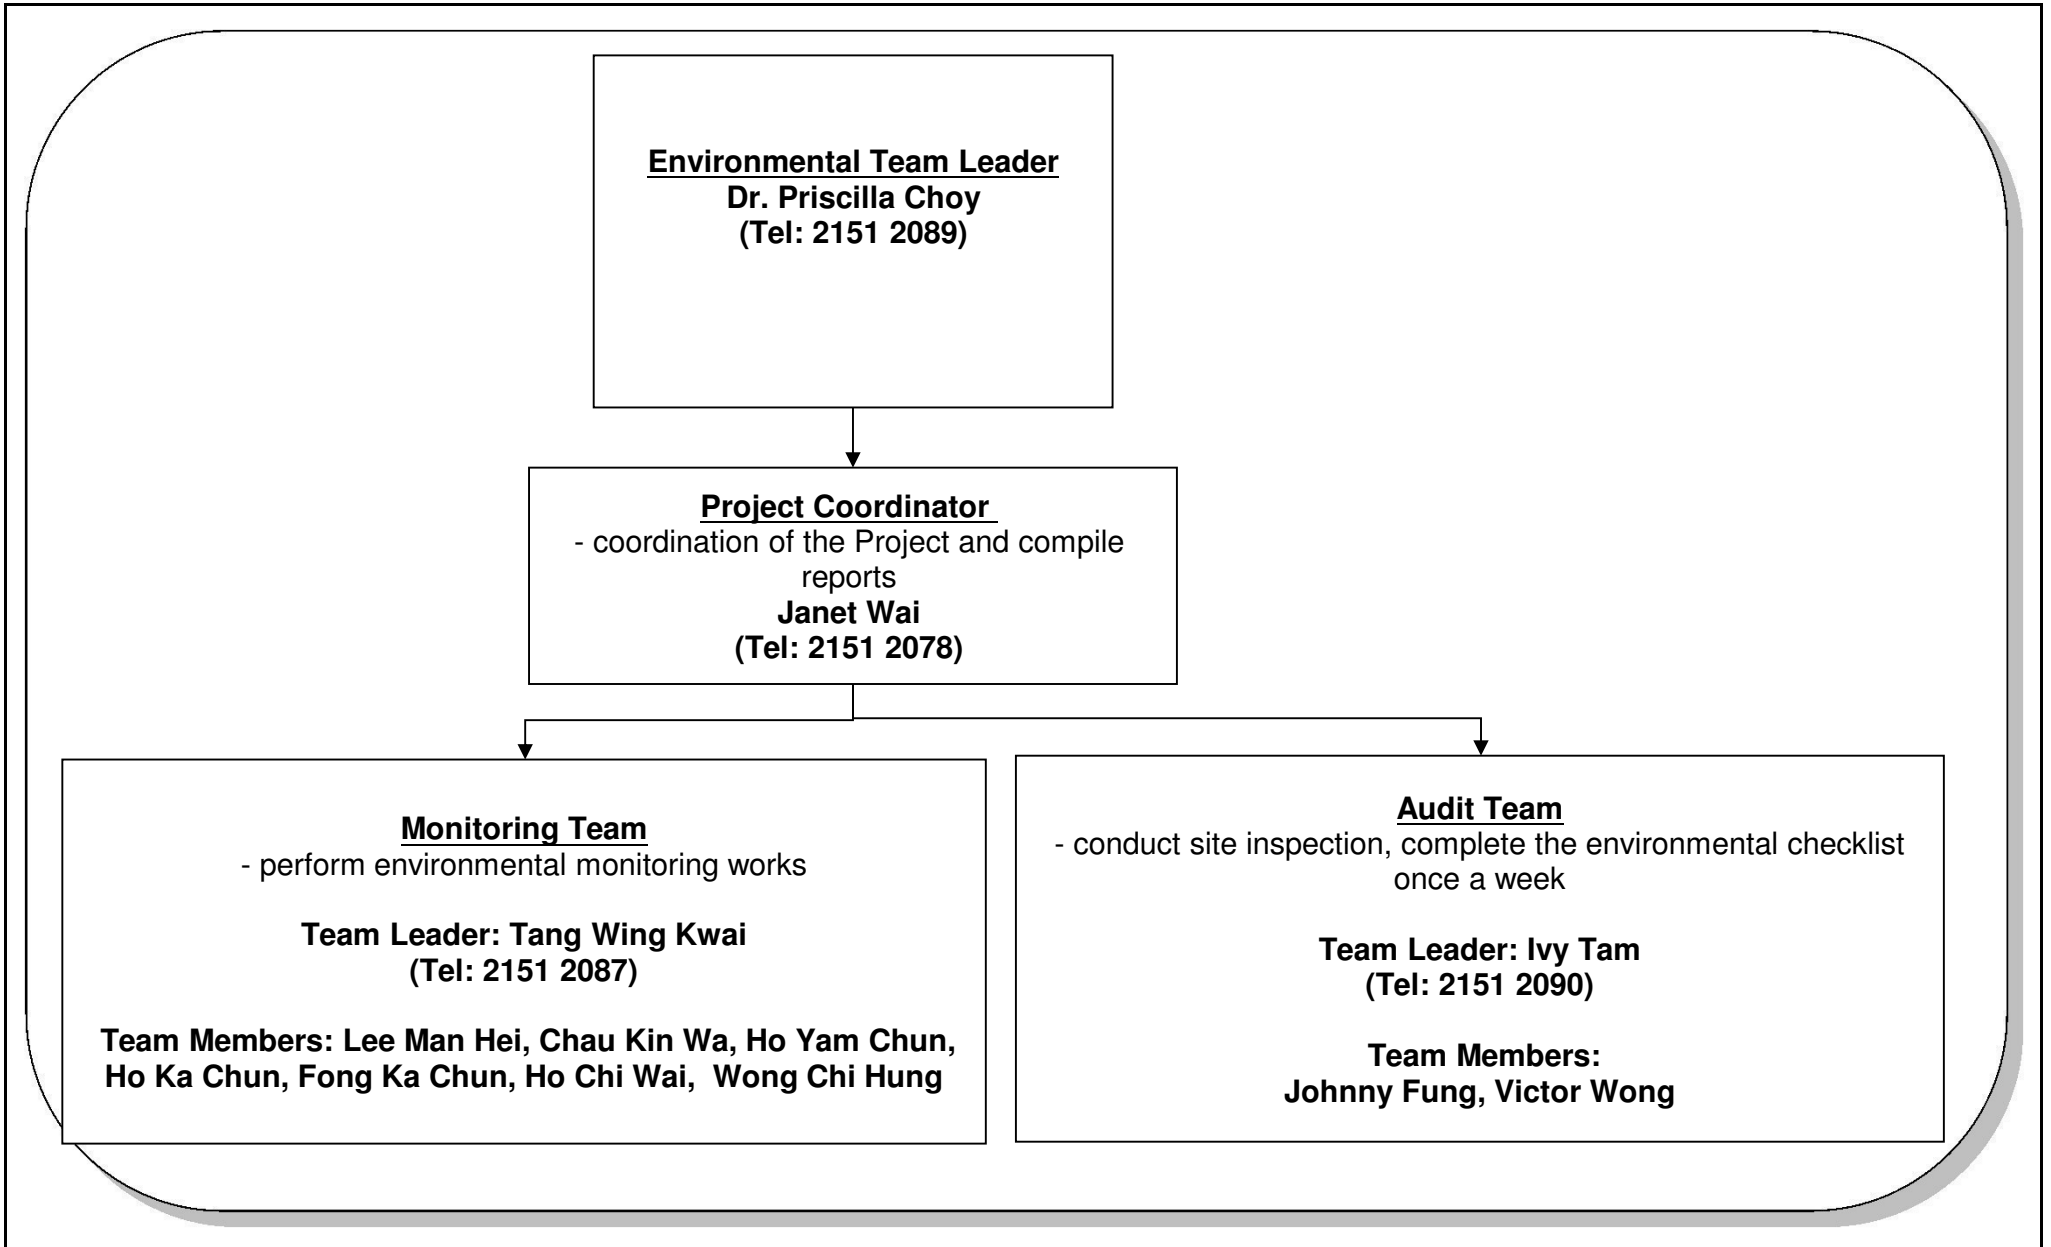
Environmental Team Leader
Dr. Priscilla Choy
(Tel: 2151 2089)

Project Coordinator
- coordination of the Project and compile reports
Janet Wai
(Tel: 2151 2078)

Monitoring Team
- perform environmental monitoring works

Team Leader: Tang Wing Kwai
(Tel: 2151 2087)

Team Members: Lee Man Hei, Chau Kin Wa, Ho Yam Chun, Ho Ka Chun, Fong Ka Chun, Ho Chi Wai, Wong Chi Hung

Audit Team
- conduct site inspection, complete the environmental checklist once a week

Team Leader: Ivy Tam
(Tel: 2151 2090)

Team Members:
Johnny Fung, Victor Wong